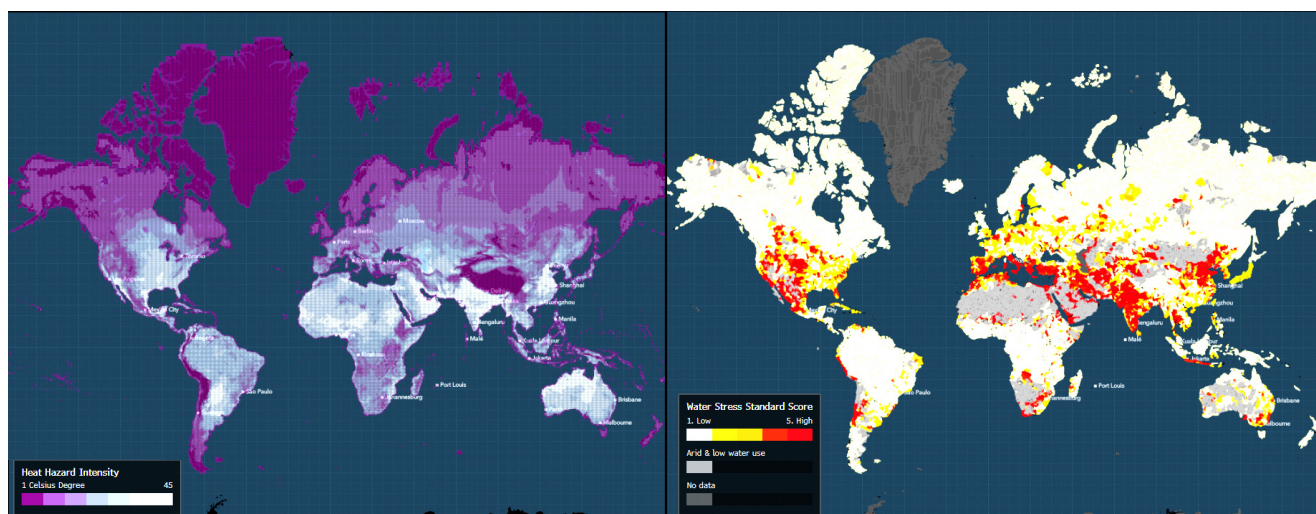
Moscow
Berlin
Porto
Toronto
Delhi
Guangzhou
Shanghai
Mexico City
Bengaluru
Manila
Kuala Lumpur
Jakarta
Male
Port Louis
Sao Paulo
Johannesburg
Brisbane
Melbourne

Heat Hazard Intensity
1 Celsius Degree
45

Shanghai
Guangzhou
Bengaluru
Manila
Kuala Lumpur
Male
Port Louis
Sao Paulo
Johannesburg
Brisbane
Melbourne

Water Stress Standard Score
1. Low
5. High
Arid & low water use
No data